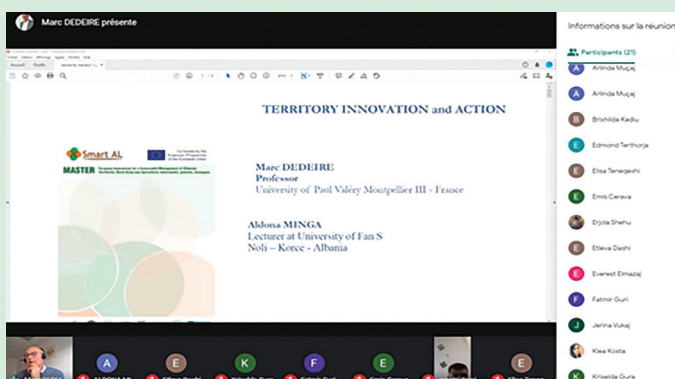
Marc DEDEIRE présente

Informations sur la réunion

Participants (21)

Arlinda Muçaj
Arlinda Muçaj
Brixhilda Kadiu
Edmond Terthorja
Elisa Teneqexhi
Emis Cerava
Erjola Shehu
Etleva Dashi
Everest Elmazaj
Fatmir Guri
Jerina Vukaj
Klea Kosta
Kriselda Gura

TERRITORY INNOVATION and ACTION

Smart AL

Co-funded by the Erasmus+ Programme of the European Union

MASTER

Marc DEDEIRE
Professor
University of Paul Valéry Montpellier III - France

Aldona MINGA
Lecturer at University of Fan S
Noli – Korçe - Albania